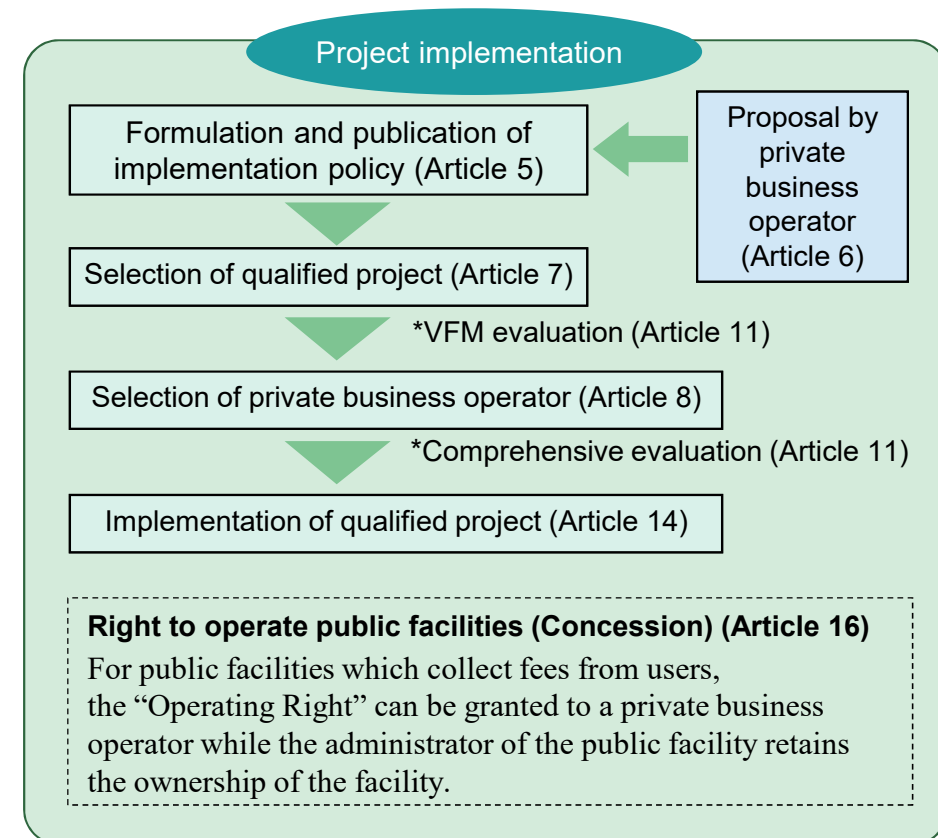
Project implementation

Formulation and publication of implementation policy (Article 5)

Proposal by private business operator (Article 6)

Selection of qualified project (Article 7)

*VFM evaluation (Article 11)

Selection of private business operator (Article 8)

*Comprehensive evaluation (Article 11)

Implementation of qualified project (Article 14)

Right to operate public facilities (Concession) (Article 16)
For public facilities which collect fees from users, the “Operating Right” can be granted to a private business operator while the administrator of the public facility retains the ownership of the facility.